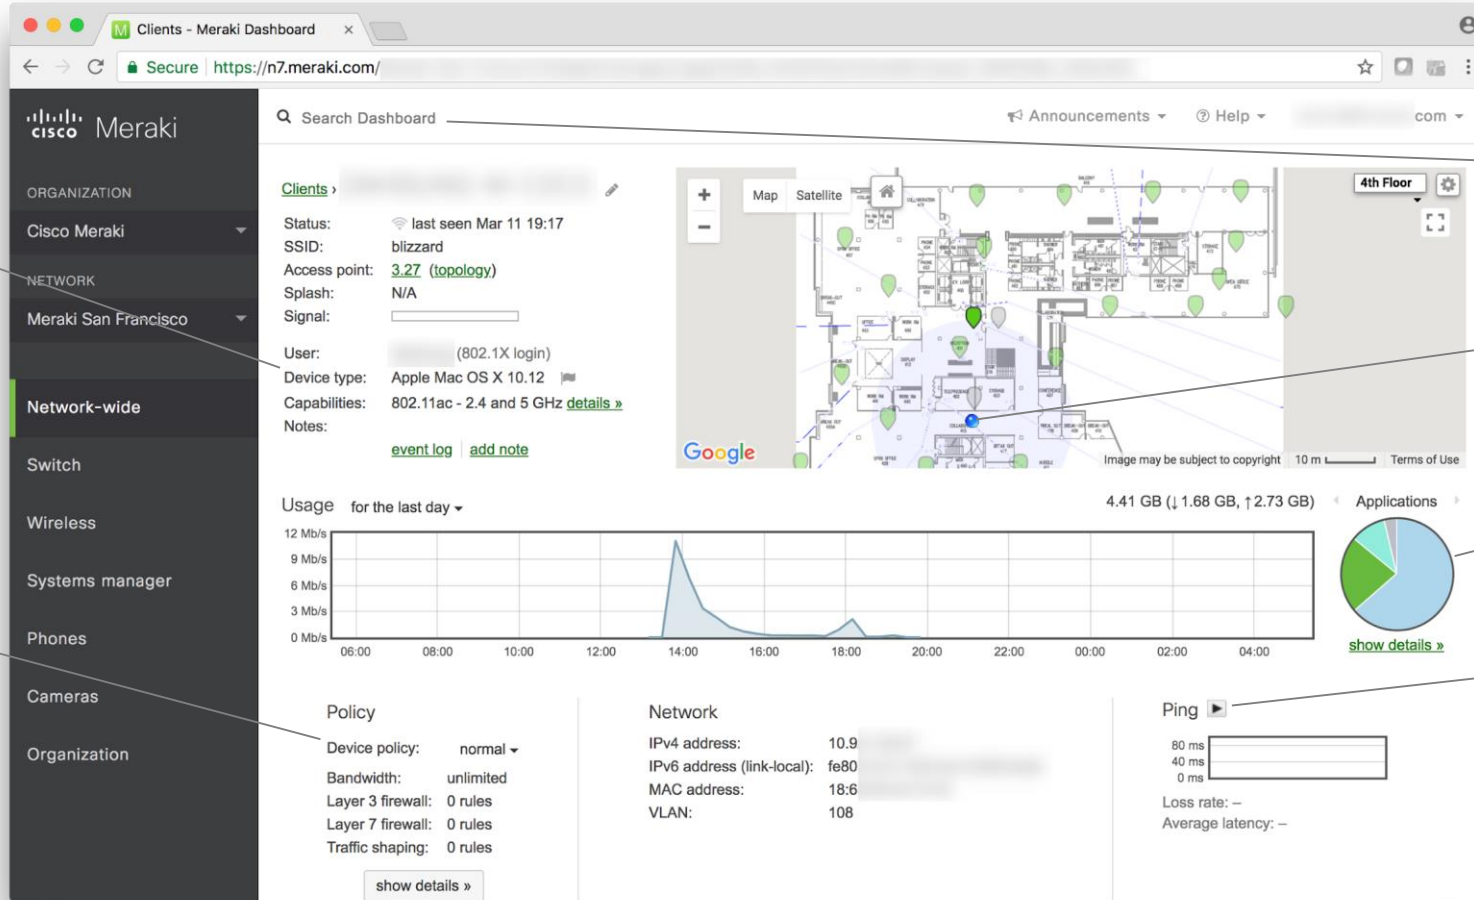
Clients - Meraki Dashboard ×

Secure https://n7.meraki.com/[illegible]

cisco Meraki

Search Dashboard

Announcements ▾ Help ▾ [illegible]com ▾

ORGANIZATION
Cisco Meraki

NETWORK
Meraki San Francisco

Network-wide
Switch
Wireless
Systems manager
Phones
Cameras
Organization

Clients › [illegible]

Status: last seen Mar 11 19:17
SSID: blizzard
Access point: 3.27 (topology)
Splash: N/A
Signal:

User: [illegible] (802.1X login)
Device type: Apple Mac OS X 10.12
Capabilities: 802.11ac - 2.4 and 5 GHz details »
Notes:

event log | add note

Map Satellite
4th Floor
Google
Image may be subject to copyright 10 m Terms of Use

Usage for the last day ▾
4.41 GB (↓1.68 GB, ↑2.73 GB)
Applications

12 Mb/s
9 Mb/s
6 Mb/s
3 Mb/s
0 Mb/s
06:00 08:00 10:00 12:00 14:00 16:00 18:00 20:00 22:00 00:00 02:00 04:00

show details »

Policy
Device policy: normal ▾
Bandwidth: unlimited
Layer 3 firewall: 0 rules
Layer 7 firewall: 0 rules
Traffic shaping: 0 rules
show details »

Network
IPv4 address: 10.9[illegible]
IPv6 address (link-local): fe80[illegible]
MAC address: 18:6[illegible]
VLAN: 108

Ping
80 ms
40 ms
0 ms
Loss rate: –
Average latency: –